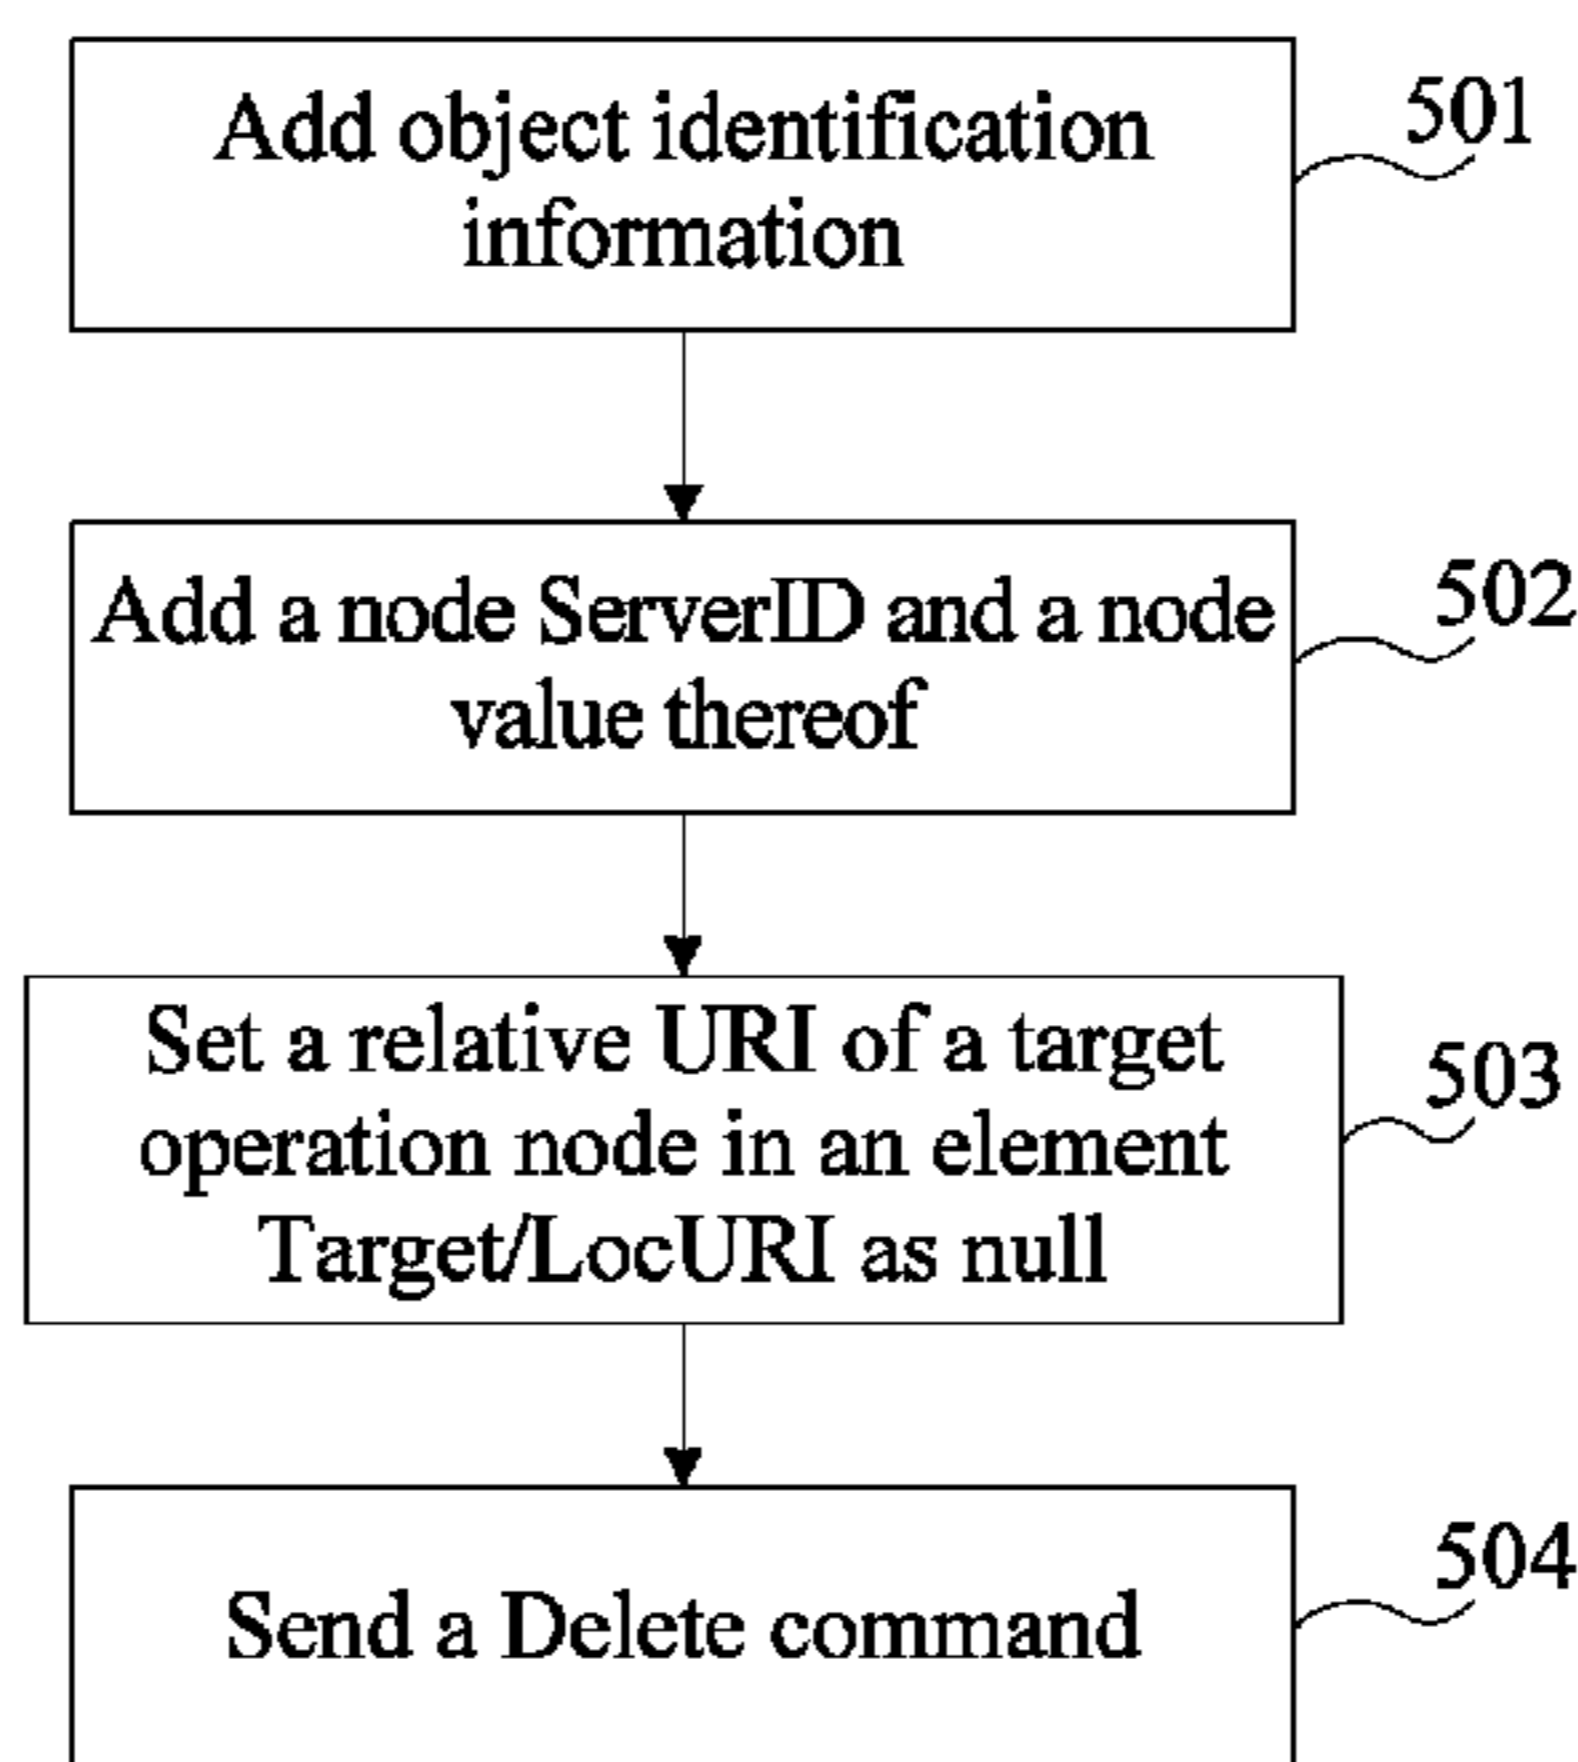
Add object identification information

501

Add a node ServerID and a node value thereof

502

Set a relative URI of a target operation node in an element Target/LocURI as null

503

Send a Delete command

504